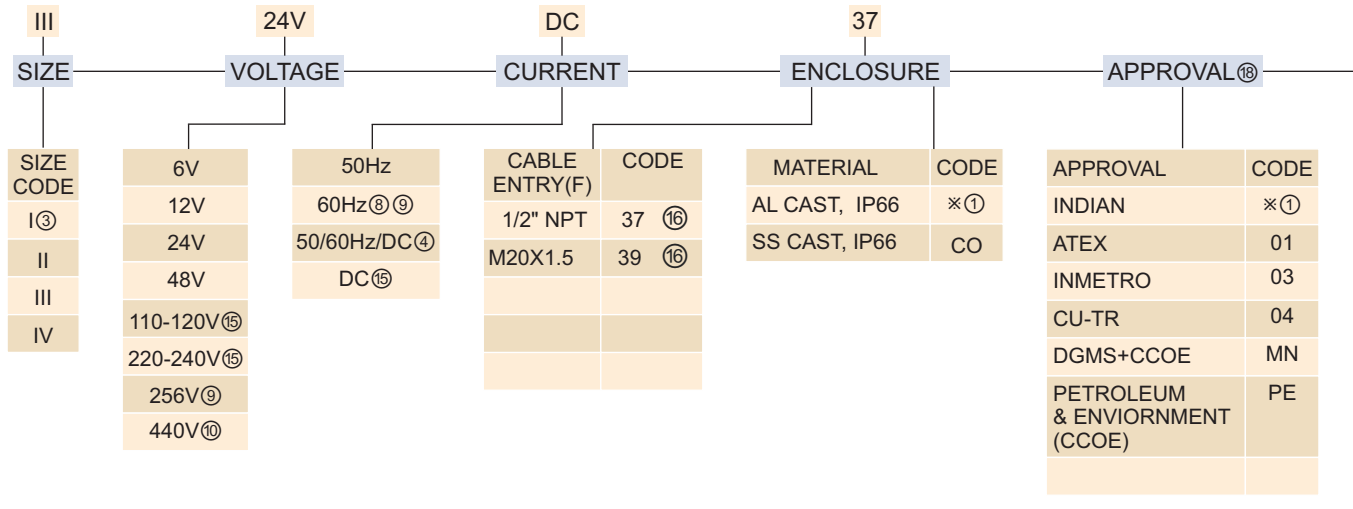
III
SIZE

| SIZE CODE |
|---|
| I③ |
| II |
| III |
| IV |

24V
VOLTAGE

| 6V |
|---|
| 12V |
| 24V |
| 48V |
| 110-120V⑮ |
| 220-240V⑮ |
| 256V⑨ |
| 440V⑩ |

DC
CURRENT

| 50Hz |
|---|
| 60Hz⑧⑨ |
| 50/60Hz/DC④ |
| DC⑮ |

| CABLE ENTRY(F) | CODE |
|---|---|
| 1/2" NPT | 37 ⑯ |
| M20X1.5 | 39 ⑯ |
| | |
| | |
| | |

37
ENCLOSURE

| MATERIAL | CODE |
|---|---|
| AL CAST, IP66 | ※① |
| SS CAST, IP66 | CO |

APPROVAL⑱

| APPROVAL | CODE |
|---|---|
| INDIAN | ※① |
| ATEX | 01 |
| INMETRO | 03 |
| CU-TR | 04 |
| DGMS+CCOE | MN |
| PETROLEUM & ENVIORNMENT (CCOE) | PE |
| | |